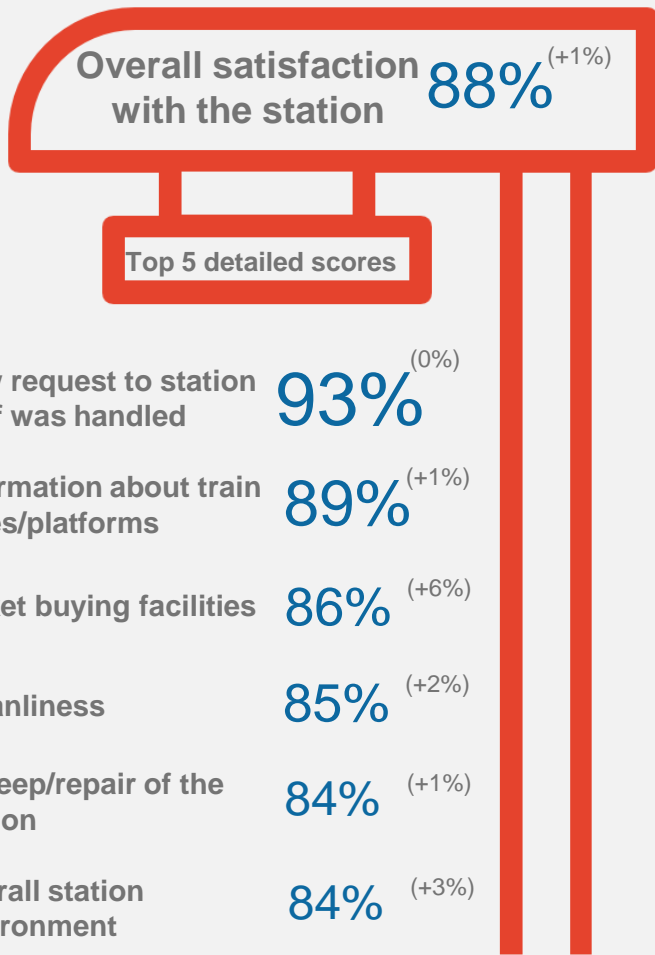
Overall satisfaction with the station 88% (+1%)

Top 5 detailed scores

y request to station f was handled 93% (0%)

rmation about train es/platforms 89% (+1%)

et buying facilities 86% (+6%)

anliness 85% (+2%)

eep/repair of the on 84% (+1%)

rall station ronment 84% (+3%)